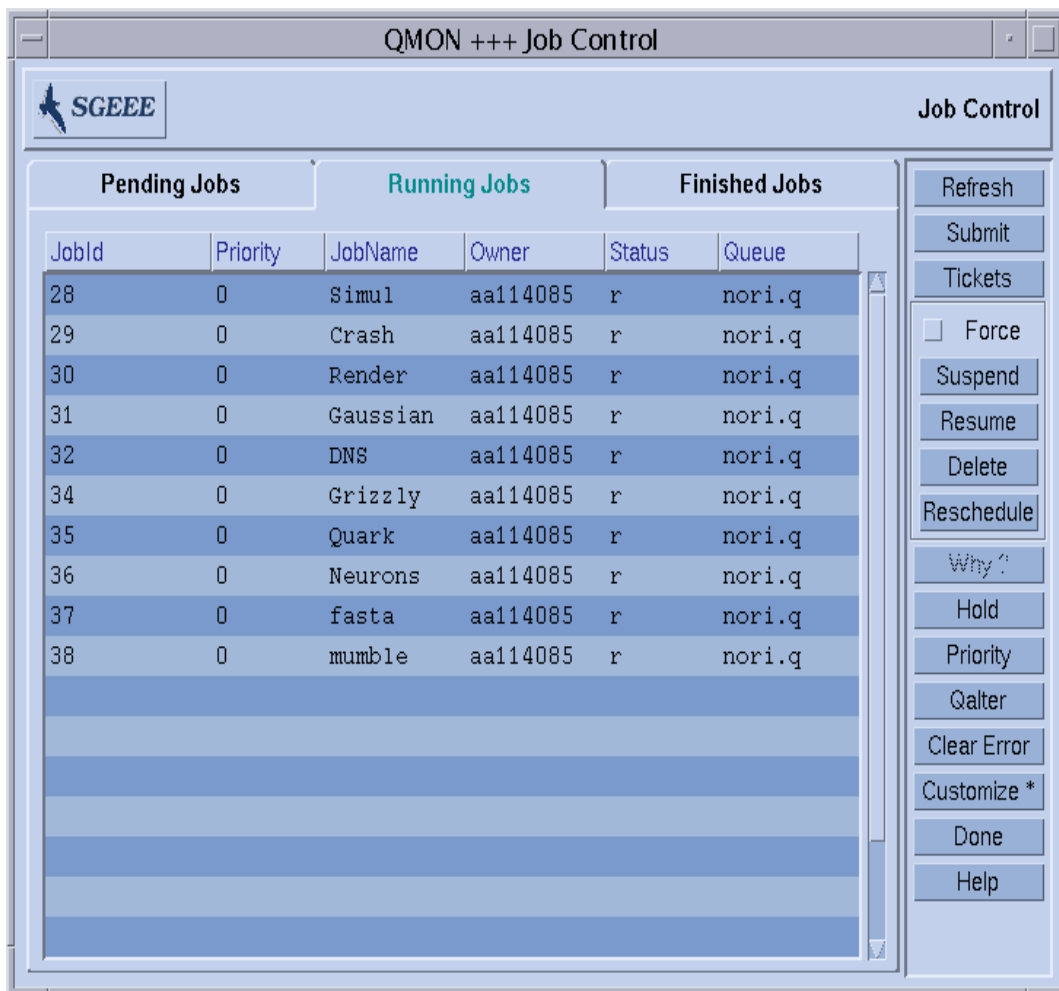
QMON +++ Job Control

SGEEE

Job Control

Pending Jobs | Running Jobs | Finished Jobs

| JobId | Priority | JobName | Owner | Status | Queue |
|---|---|---|---|---|---|
| 28 | 0 | Simul | aa114085 | r | nori.q |
| 29 | 0 | Crash | aa114085 | r | nori.q |
| 30 | 0 | Render | aa114085 | r | nori.q |
| 31 | 0 | Gaussian | aa114085 | r | nori.q |
| 32 | 0 | DNS | aa114085 | r | nori.q |
| 34 | 0 | Grizzly | aa114085 | r | nori.q |
| 35 | 0 | Quark | aa114085 | r | nori.q |
| 36 | 0 | Neurons | aa114085 | r | nori.q |
| 37 | 0 | fasta | aa114085 | r | nori.q |
| 38 | 0 | mumble | aa114085 | r | nori.q |

Refresh
Submit
Tickets
Force
Suspend
Resume
Delete
Reschedule
Why ?
Hold
Priority
Qalter
Clear Error
Customize *
Done
Help